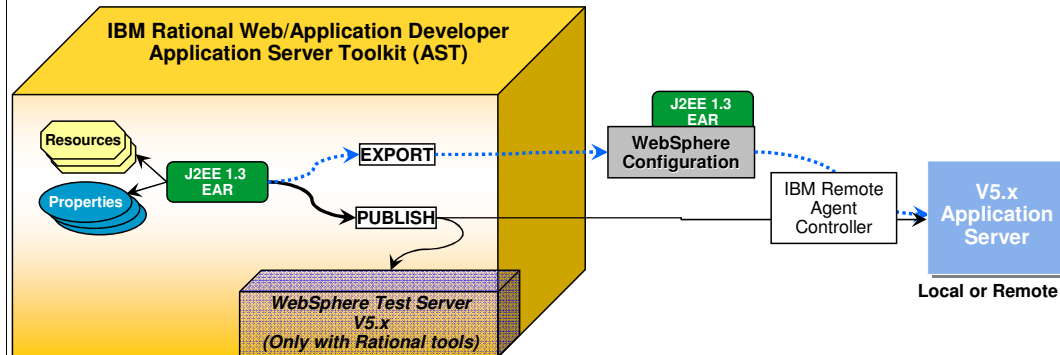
IBM Rational Web/Application Developer Application Server Toolkit (AST)

Resources

Properties

J2EE 1.3 EAR

EXPORT

PUBLISH

WebSphere Test Server V5.x (Only with Rational tools)

J2EE 1.3 EAR

WebSphere Configuration

IBM Remote Agent Controller

V5.x Application Server

Local or Remote